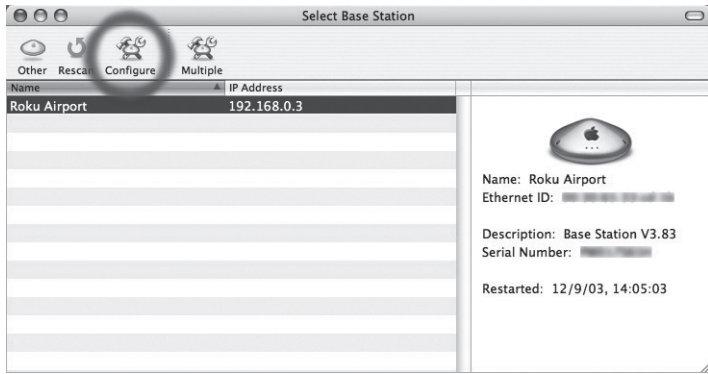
Select Base Station

Other Rescan Configure Multiple

| Name | IP Address |
|---|---|
| Roku Airport | 192.168.0.3 |

Name: Roku Airport
Ethernet ID: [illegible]

Description: Base Station V3.83
Serial Number: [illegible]

Restarted: 12/9/03, 14:05:03